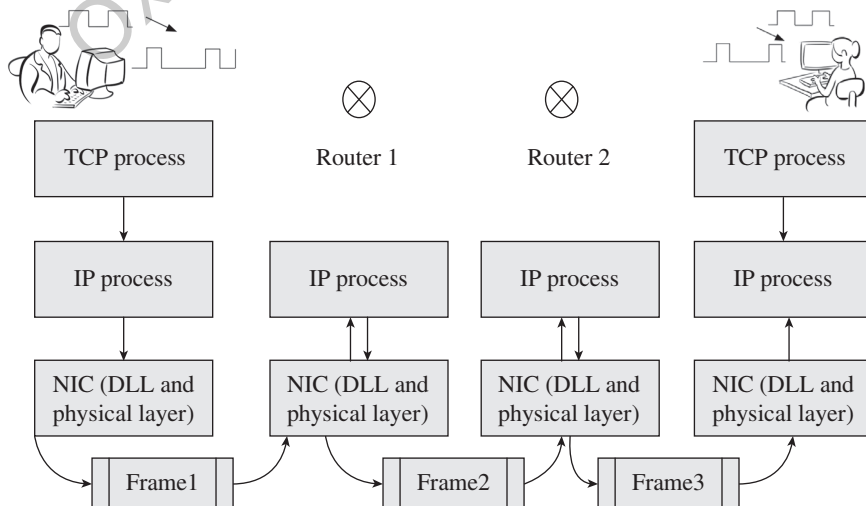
Router 1

Router 2

TCP process

IP process

NIC (DLL and physical layer)

IP process

NIC (DLL and physical layer)

IP process

NIC (DLL and physical layer)

TCP process

IP process

NIC (DLL and physical layer)

Frame1

Frame2

Frame3